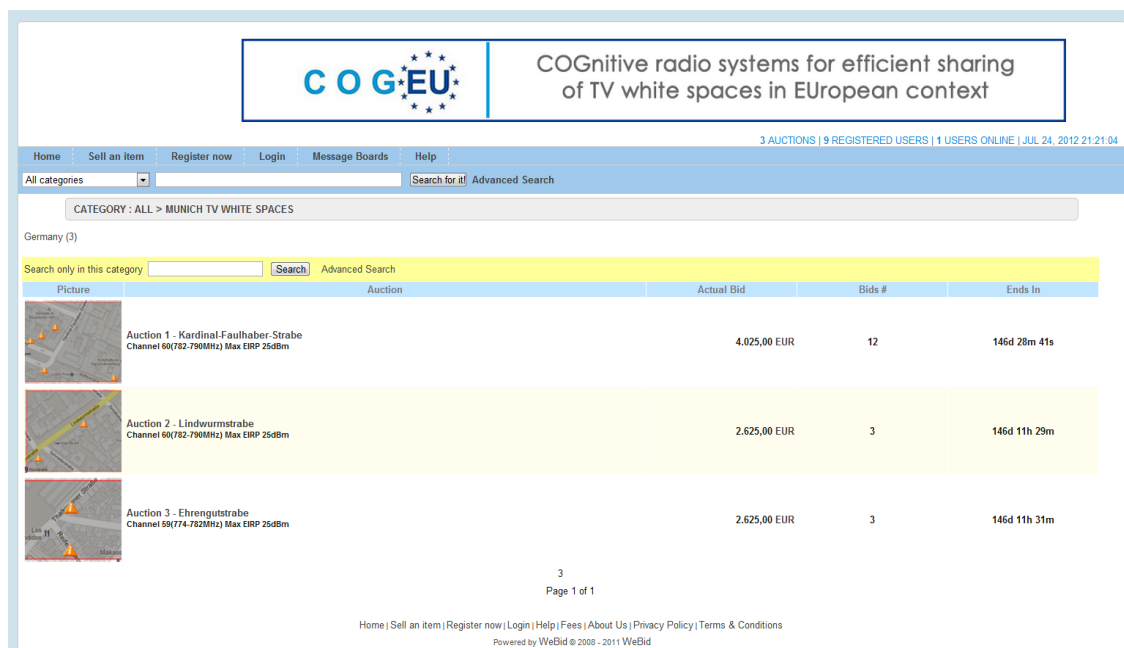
COGEU

COGnitive radio systems for efficient sharing of TV white spaces in EUropean context

3 AUCTIONS | 9 REGISTERED USERS | 1 USERS ONLINE | JUL 24, 2012 21:21:04

Home | Sell an item | Register now | Login | Message Boards | Help

All categories [Search for it!] Advanced Search

CATEGORY : ALL > MUNICH TV WHITE SPACES

Germany (3)

Search only in this category [Search] Advanced Search

| Picture | Auction | Actual Bid | Bids # | Ends In |
|---|---|---|---|---|
| | Auction 1 - Kardinal-Faulhaber-Strabe Channel 60(782-790MHz) Max EIRP 25dBm | 4.025,00 EUR | 12 | 146d 28m 41s |
| | Auction 2 - Lindwurmstrabe Channel 60(782-790MHz) Max EIRP 25dBm | 2.625,00 EUR | 3 | 146d 11h 29m |
| | Auction 3 - Ehrengutstrabe Channel 59(774-782MHz) Max EIRP 25dBm | 2.625,00 EUR | 3 | 146d 11h 31m |

3
Page 1 of 1

Home | Sell an item | Register now | Login | Help | Fees | About Us | Privacy Policy | Terms & Conditions
Powered by WeBid © 2008 - 2011 WeBid